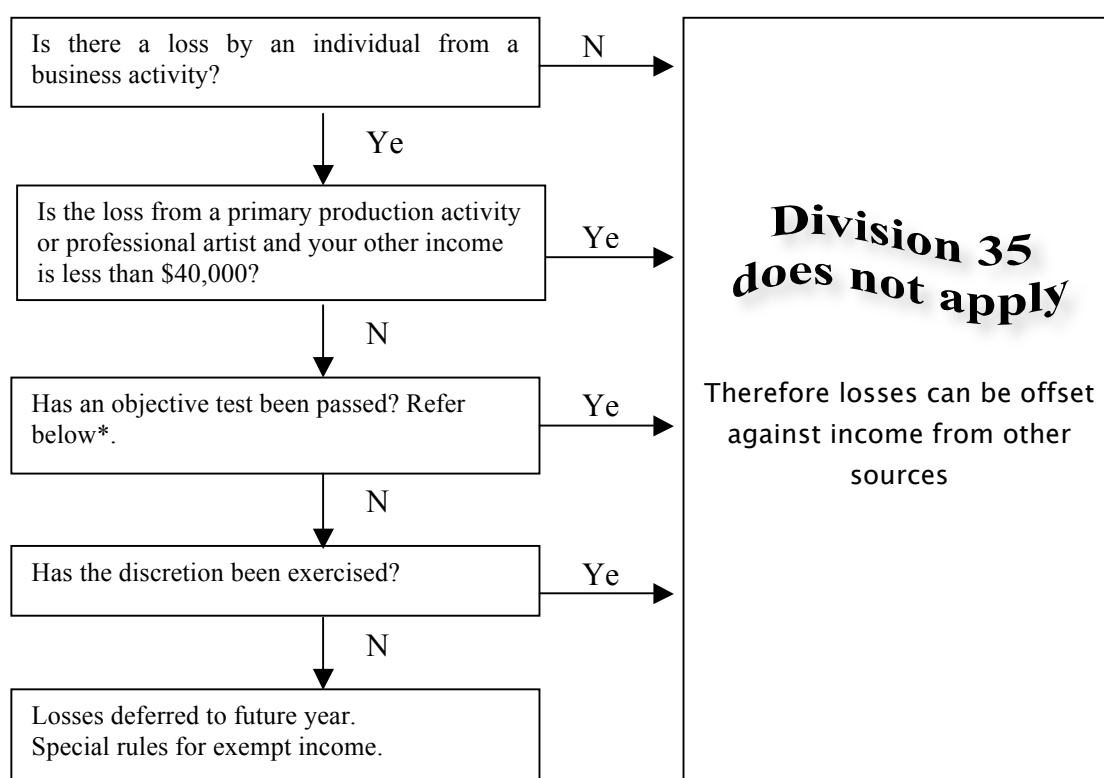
Is there a loss by an individual from a business activity?

N

Ye

Is the loss from a primary production activity or professional artist and your other income is less than $40,000?

Ye

N

Has an objective test been passed? Refer below*.

Ye

N

Has the discretion been exercised?

Ye

N

Losses deferred to future year.
Special rules for exempt income.

Division 35 does not apply

Therefore losses can be offset against income from other sources